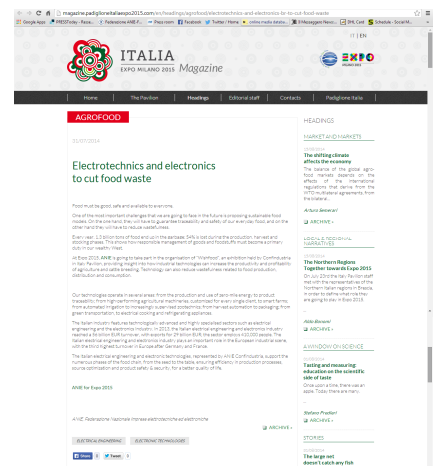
magazine.padiglioneitaliaexpo2015.com/en/headings/agrofood/electrotechnics-and-electronics-to-cut-food-waste

Google Apps | PRESSToday - Rasse... | Federazione ANIE F... | Press room | Facebook | Twitter / Home | online media databa... | Il Messaggero Nauti... | SHL Cold | Schedule - Social M...

IT | EN

ITALIA EXPO MILANO 2015 Magazine

EXPO MILANO 2015

Home | The Pavilion | Headings | Editorial staff | Contacts | Padiglione Italia

AGROFOOD

31/07/2014

Electrotechnics and electronics to cut food waste

Food must be good, safe and available to everyone.

One of the most important challenges that we are going to face in the future is proposing sustainable food models. On the one hand, they will have to guarantee traceability and safety of our everyday food, and on the other hand they will have to reduce wastefulness.

Every year, 1.3 billion tons of food end up in the garbage. 54% is lost during the production, harvest and stocking phases. This shows how responsible management of goods and foodstuffs must become a primary duty in our wealthy West.

At Expo 2015, ANIE is going to take part in the organisation of "WinFood", an exhibition held by Confindustria in Italy Pavilion, providing insight into how industrial technologies can increase the productivity and profitability of agriculture and cattle breeding. Technology can also reduce wastefulness related to food production, distribution and consumption.

Our technologies operate in several areas: from the production and use of zero-mile energy to product traceability; from high-performing agricultural machineries, customised for every single client, to smart farms; from automated irrigation to increasingly supervised zootechnics; from harvest automation to packaging; from green transportation, to electrical cooking and refrigerating appliances.

The Italian industry features technologically advanced and highly specialised sectors such as electrical engineering and the electronics industry. In 2013, the Italian electrical engineering and electronics industry reached a 50 billion EUR turnover, with exports for 29 billion EUR; the sector employs 410,000 people. The Italian electrical engineering and electronics industry ranks second in the European industrial scene, with the third highest turnover in Europe after Germany and France.

The Italian electrical engineering and electronic technologies, represented by ANIE Confindustria, support the numerous phases of the food chain, from the seed to the table, ensuring efficiency in production processes, source optimization and product safety & security, for a better quality of life.

ANIE for Expo 2015

ANIE, Federazione Nazionale Imprese elettrotecniche ed elettroniche

ARCHIVE »

ELECTRICAL ENGINEERING | ELECTRONIC TECHNOLOGIES

Share | Tweet

HEADINGS

MARKET AND MARKETS

The shifting climate affects the economy

The balance of the global agro-food market depends on the effects of the international regulations that derive from the WTO multilateral agreements, from the bilateral...

Arturo Semerari

ARCHIVE »

LOCAL & REGIONAL NARRATIVES

The Northern Regions Together towards Expo 2015

On July 23rd the Italy Pavilion staff met with the representatives of the Northern Italian regions in Brescia, in order to define what role they are going to play in Expo 2015.

Aldo Bonomi

ARCHIVE »

A WINDOW ON SCIENCE

Tasting and measuring: education on the scientific side of taste

Once upon a time, there was an apple. Today there are many...

Stefano Prudiani

ARCHIVE »

STORIES

The large net doesn't catch any fish